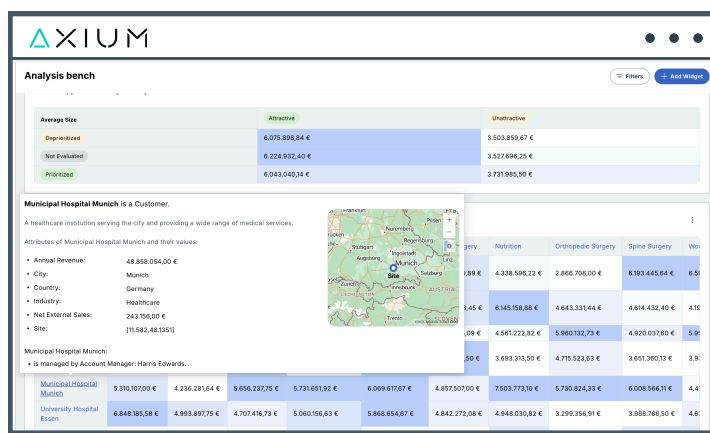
AXIUM

Analysis bench

Filters

+ Add Widget

| Average Size | Attractive | Unattractive |
|---|---|---|
| Deprioritized | 6.075.898,84 € | 3.503.859,67 € |
| Not Evaluated | 6.224.932,40 € | 3.527.696,25 € |
| Prioritized | 6.043.040,14 € | 3.731.985,50 € |

Municipal Hospital Munich is a Customer.

A healthcare institution serving the city and providing a wide range of medical services.

Attributes of Municipal Hospital Munich and their values:

- Annual Revenue: 48.858.054,00 €
- City: Munich
- Country: Germany
- Industry: Healthcare
- Net External Sales: 243.156,00 €
- Site: [11.582,48.1351]

Municipal Hospital Munich:

- is managed by Account Manager: Harris Edwards.

Nuremberg
Regensburg
Stuttgart
Augsburg
Munich
Site
Salzburg
Innsbruck
AUSTRIA
Linz
Trento

| | | | | | urgery | Nutrition | Orthopedic Surgery | Spine Surgery | Wo |
|---|---|---|---|---|---|---|---|---|---|
| | | | | | 18 € | 4.338.596,22 € | 2.866.708,00 € | 6.193.445,64 € | 6.5 |
| | | | | | 45 € | 6.145.158,88 € | 4.643.331,44 € | 4.614.432,40 € | 4.1 |
| | | | | | 09 € | 4.561.222,82 € | 5.960.132,73 € | 4.920.037,60 € | 5.9 |
| | | | | | 3 € | 3.693.313,50 € | 4.715.523,63 € | 3.651.360,13 € | 5.1 |
| Municipal Hospital Munich | 5.310.107,00 € | 4.236.281,64 € | 5.656.237,75 € | 5.731.651,92 € | 6.069.617,67 € | 4.857.507,00 € | 7.503.773,10 € | 5.730.824,33 € | 6.008.566,11 € | 6.5 |
| University Hospital Essen | 6.848.185,58 € | 4.993.897,75 € | 4.707.416,73 € | 5.060.156,63 € | 5.868.654,67 € | 4.842.272,08 € | 4.948.030,82 € | 3.299.356,91 € | 3.988.766,50 € | 6.7 |